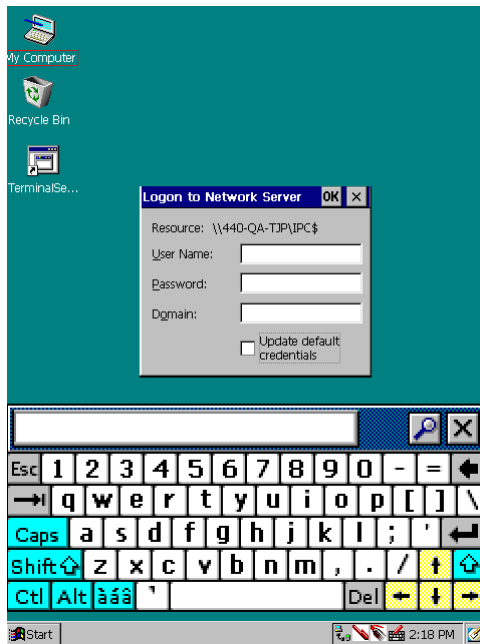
My Computer

Recycle Bin

TerminalSe...

Logon to Network Server OK ×

Resource: \\440-QA-TJP\IPC$

User Name:

Password:

Domain:

Update default credentials

Esc 1 2 3 4 5 6 7 8 9 0 - =

q w e r t y u i o p [ ] \

Caps a s d f g h j k l ; '

Shift z x c v b n m , . /

Ctl Alt àáâ ` Del

Start 2:18 PM